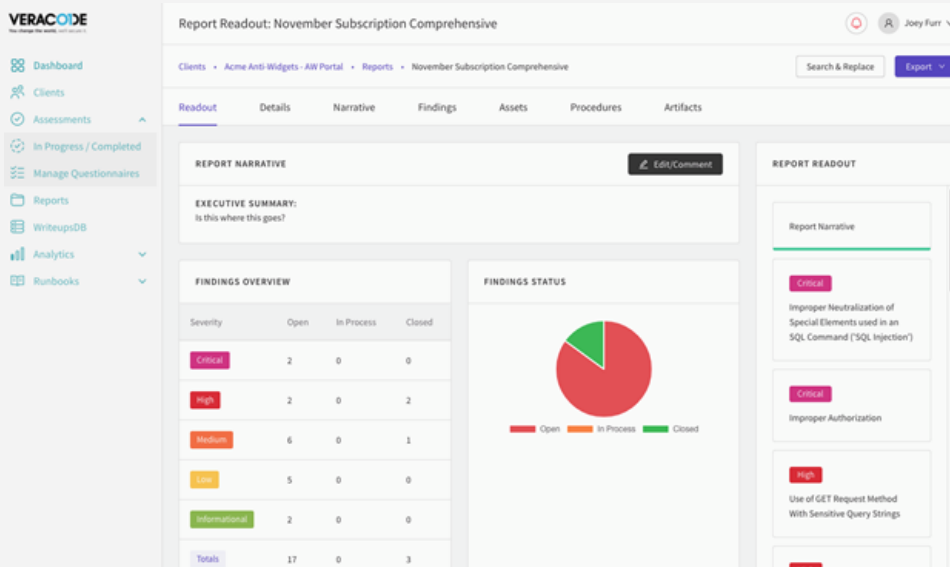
VERACODE
You change the world, we'll secure it.

Dashboard
Clients
Assessments
In Progress / Completed
Manage Questionnaires
Reports
WriteupsDB
Analytics
Runbooks

Report Readout: November Subscription Comprehensive

Joey Furr

Clients • Acme Anti-Widgets - AW Portal • Reports • November Subscription Comprehensive

Search & Replace
Export

Readout
Details
Narrative
Findings
Assets
Procedures
Artifacts

REPORT NARRATIVE
Edit/Comment

EXECUTIVE SUMMARY:
Is this where this goes?

FINDINGS OVERVIEW

| Severity | Open | In Process | Closed |
|---|---|---|---|
| Critical | 2 | 0 | 0 |
| High | 2 | 0 | 2 |
| Medium | 6 | 0 | 1 |
| Low | 5 | 0 | 0 |
| Informational | 2 | 0 | 0 |
| Totals | 17 | 0 | 3 |

FINDINGS STATUS

Open
In Process
Closed

REPORT READOUT

Report Narrative

Critical
Improper Neutralization of Special Elements used in an SQL Command ('SQL Injection')

Critical
Improper Authorization

High
Use of GET Request Method With Sensitive Query Strings